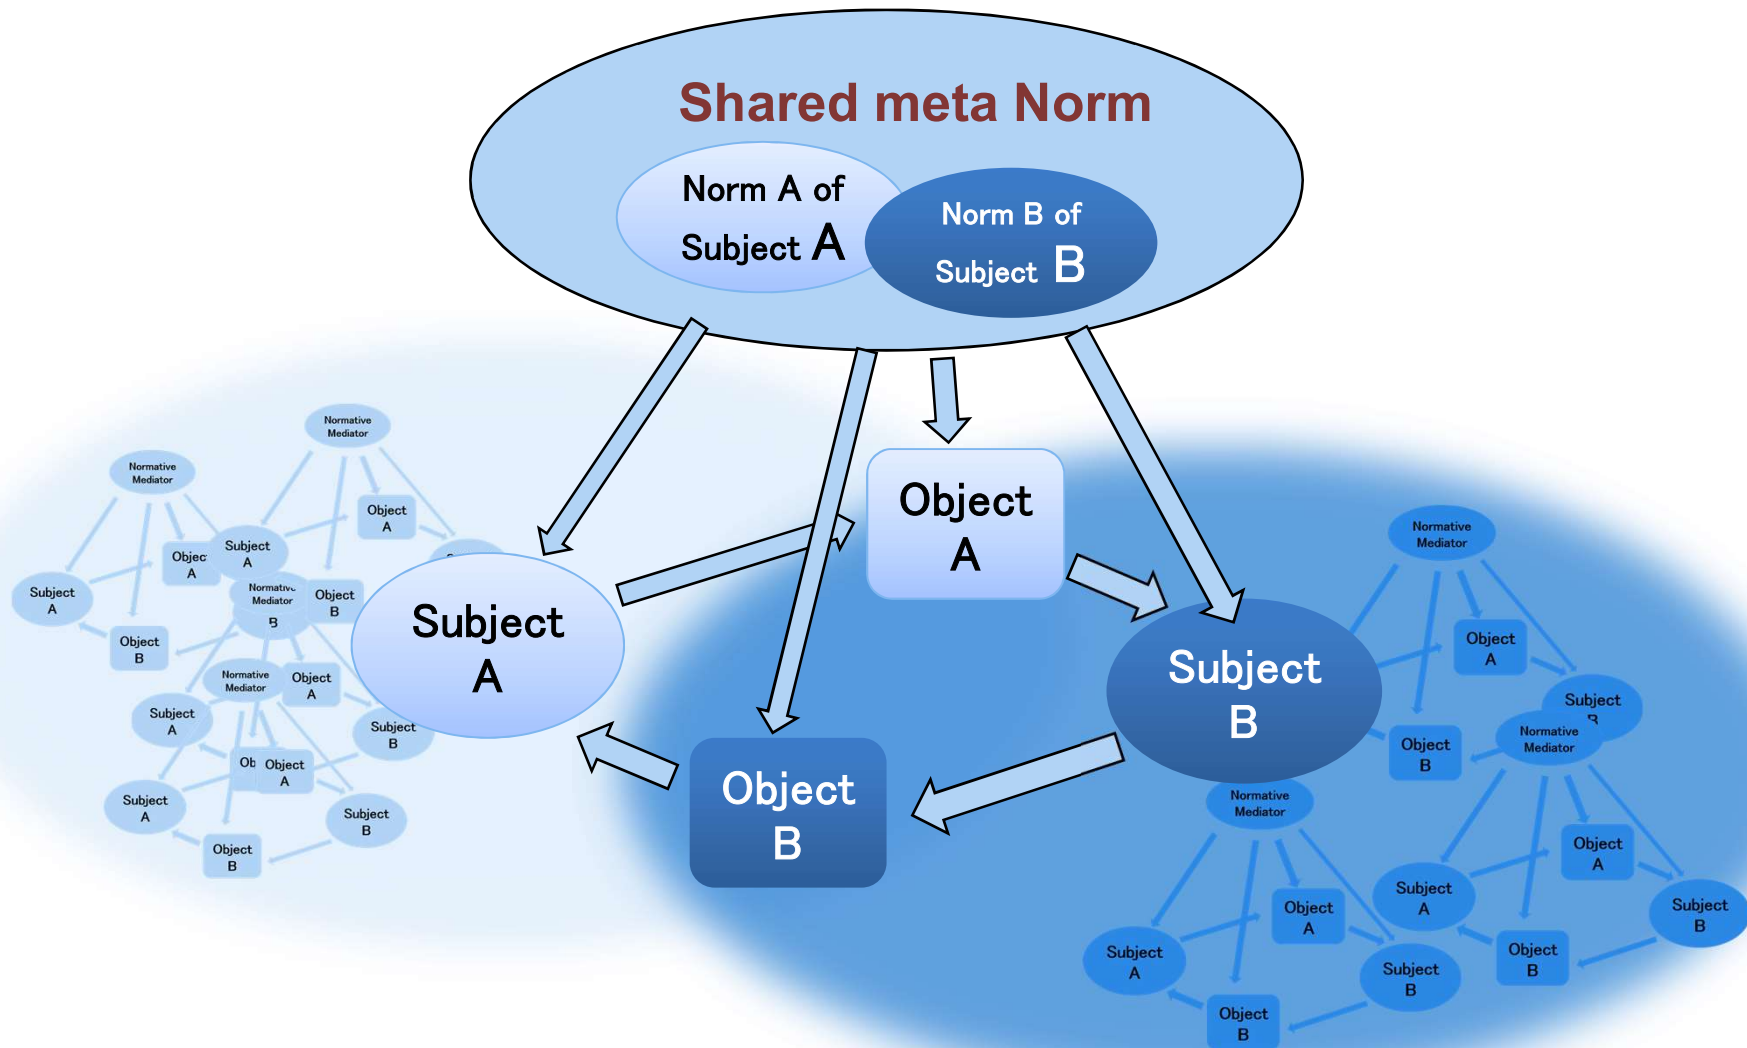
Shared meta Norm

Norm A of Subject A

Norm B of Subject B

Object A

Subject A

Subject B

Object B

Normative Mediator

Normative Mediator

Object A

Subject A

Objec A

Subject A

Normative Mediator B

Object B

Object B

Normative Mediator

Object A

Subject A

Subject B

Ob Object A

Subject A

Subject B

Object B

Normative Mediator

Object A

Subject B

Normative Mediator

Object B

Normative Mediator

Object A

Subject A

Subject B

Object A

Subject A

Subject B

Object B

Object B